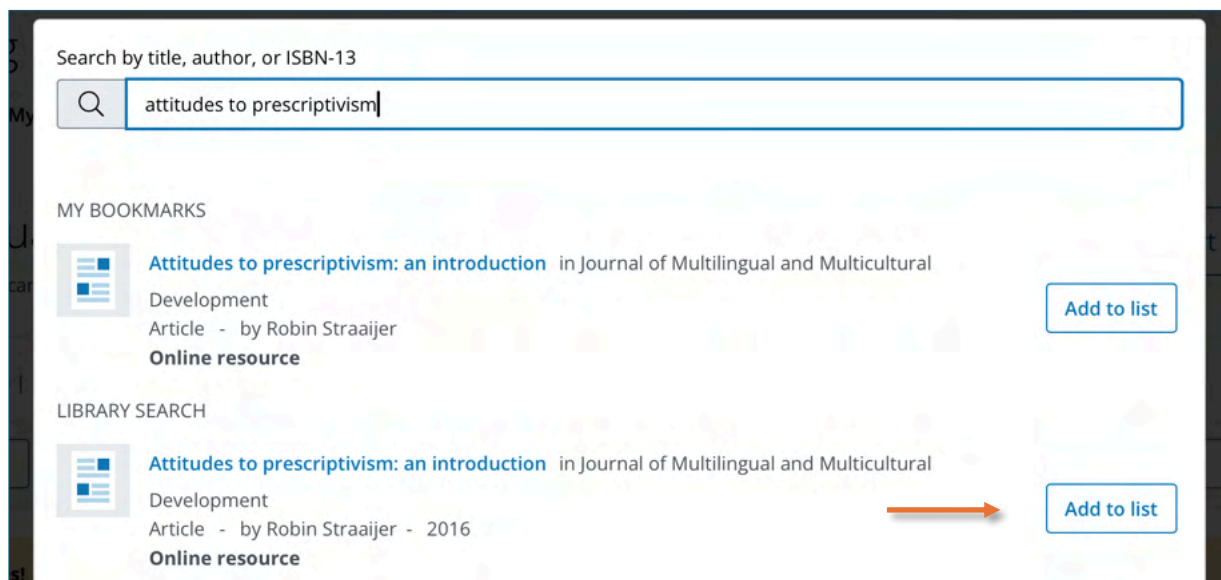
Search by title, author, or ISBN-13

attitudes to prescriptivism

MY BOOKMARKS

Attitudes to prescriptivism: an introduction in Journal of Multilingual and Multicultural Development
Article - by Robin Straaijer
Online resource

Add to list

LIBRARY SEARCH

Attitudes to prescriptivism: an introduction in Journal of Multilingual and Multicultural Development
Article - by Robin Straaijer - 2016
Online resource

Add to list